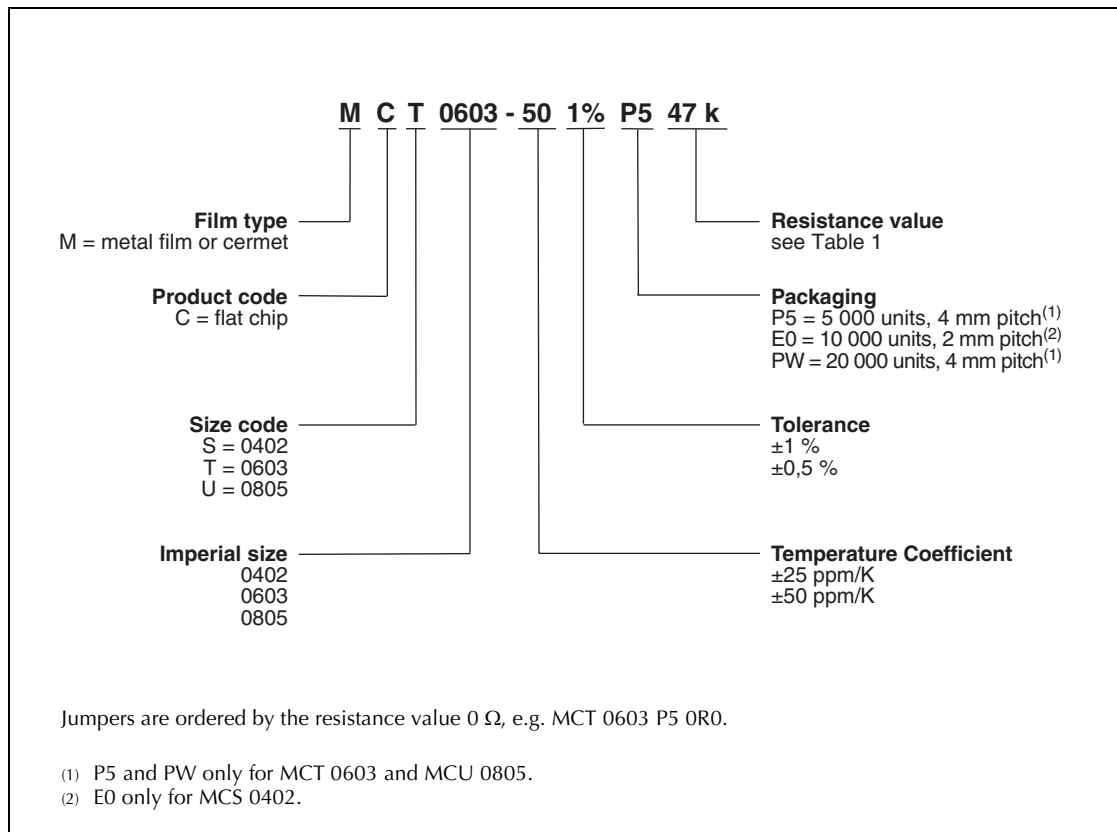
M C T 0603 - 50 1% P5 47 k

Film type
M = metal film or cermet

Product code
C = flat chip

Size code
S = 0402
T = 0603
U = 0805

Imperial size
0402
0603
0805

Resistance value
see Table 1

Packaging
P5 = 5 000 units, 4 mm pitch$^{(1)}$
E0 = 10 000 units, 2 mm pitch$^{(2)}$
PW = 20 000 units, 4 mm pitch$^{(1)}$

Tolerance
±1 %
±0,5 %

Temperature Coefficient
±25 ppm/K
±50 ppm/K

Jumpers are ordered by the resistance value 0 Ω, e.g. MCT 0603 P5 0R0.

(1) P5 and PW only for MCT 0603 and MCU 0805.
(2) E0 only for MCS 0402.